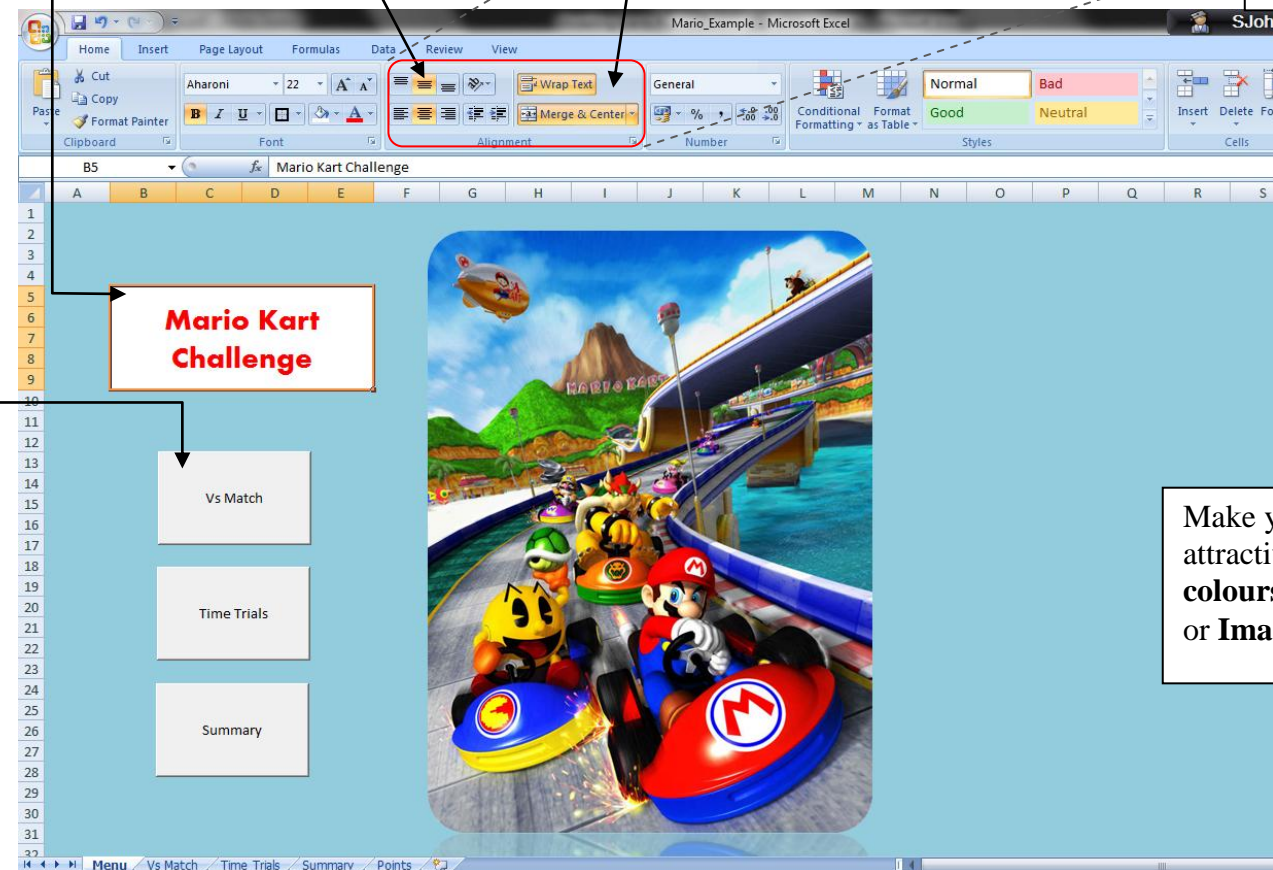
Mario_Example - Microsoft Excel
SJoh

Home Insert Page Layout Formulas Data Review View

Paste
Cut
Copy
Format Painter
Clipboard

Aharoni 22
B I U
Font

Wrap Text
Merge & Center
Alignment

General
% ,
Number

Conditional Formatting
Format as Table
Normal
Bad
Good
Neutral
Styles

Insert Delete Fo
Cells

B5
$f_x$ Mario Kart Challenge

A B C D E F G H I J K L M N O P Q R S

1 2 3 4 5 6 7 8 9 10 11 12 13 14 15 16 17 18 19 20 21 22 23 24 25 26 27 28 29 30 31 32

Mario Kart Challenge

Vs Match

Time Trials

Summary

Make y
attracti
**colours**
or **Ima**

Menu Vs Match Time Trials Summary Points